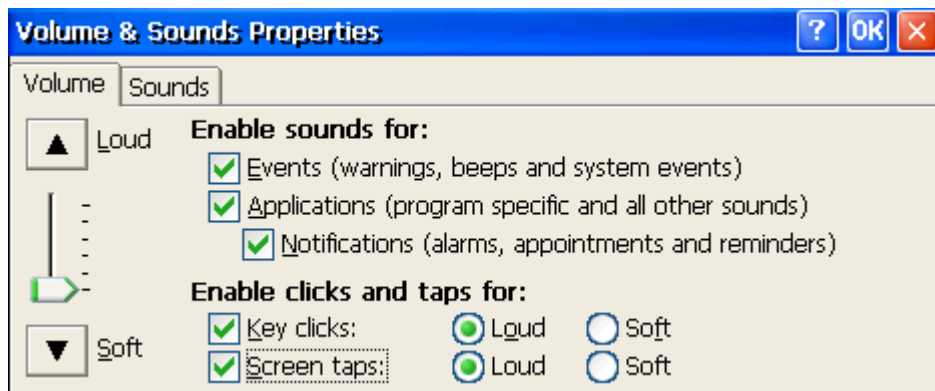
Volume & Sounds Properties

? OK ×

Volume Sounds

▲ Loud

▼ Soft

Enable sounds for:

Events (warnings, beeps and system events)

Applications (program specific and all other sounds)

Notifications (alarms, appointments and reminders)

Enable clicks and taps for:

Key clicks: Loud Soft

Screen taps: Loud Soft